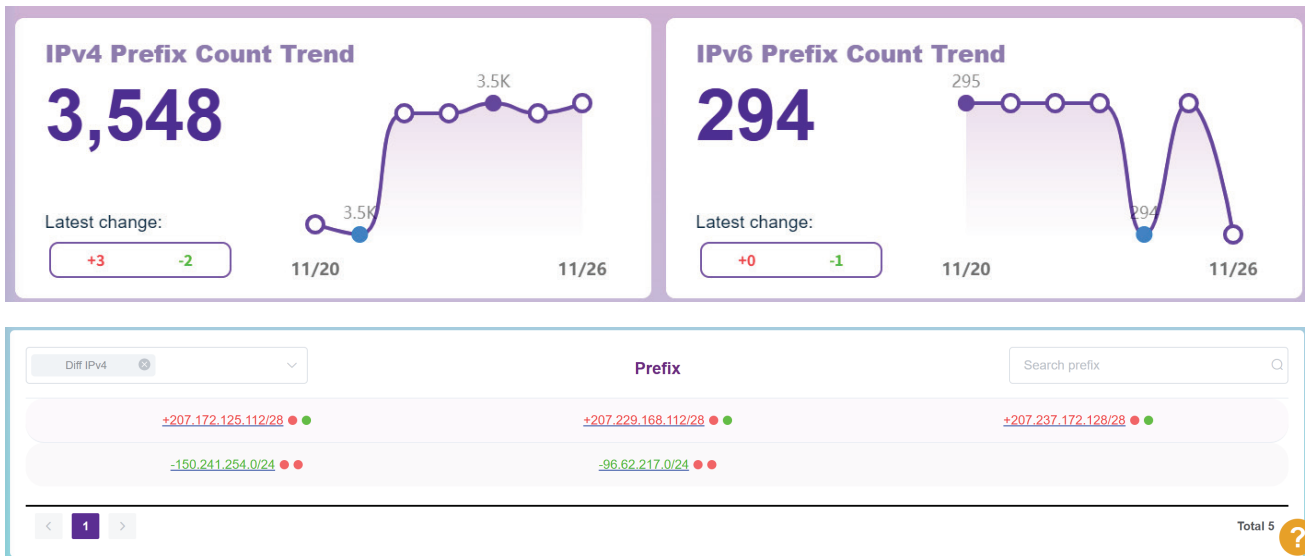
IPv4 Prefix Count Trend

3,548

3.5K

3.5K

Latest change:

+3 -2

11/20 11/26

IPv6 Prefix Count Trend

294

295

294

Latest change:

+0 -1

11/20 11/26

Diff IPv4

Prefix

Search prefix

+207.172.125.112/28 +207.229.168.112/28 +207.237.172.128/28

-150.241.254.0/24 -96.62.217.0/24

1

Total 5

?